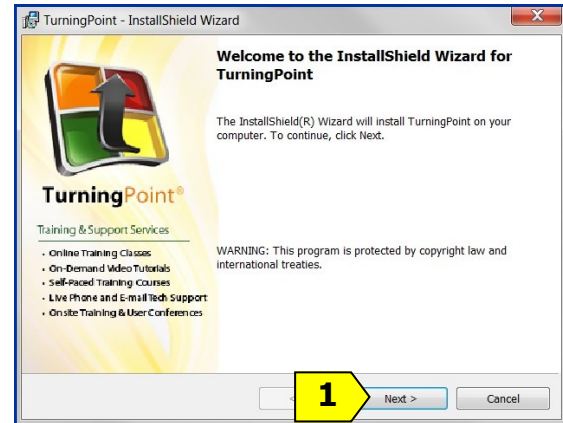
TurningPoint - InstallShield Wizard

TurningPoint®

Training & Support Services

- Online Training Classes
- On-Demand Video Tutorials
- Self-Paced Training Courses
- Live Phone and E-mail Tech Support
- Onsite Training & User Conferences

Welcome to the InstallShield Wizard for TurningPoint

The InstallShield(R) Wizard will install TurningPoint on your computer. To continue, click Next.

WARNING: This program is protected by copyright law and international treaties.

1

< Back Next > Cancel